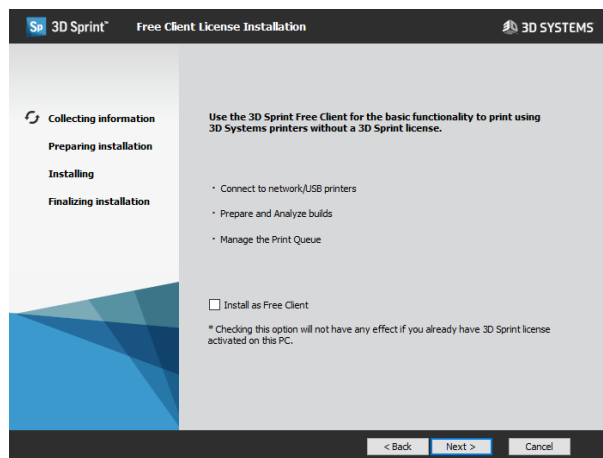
Sp 3D Sprint™ Free Client License Installation

3D SYSTEMS

Collecting information

Preparing installation

Installing

Finalizing installation

Use the 3D Sprint Free Client for the basic functionality to print using 3D Systems printers without a 3D Sprint license.

• Connect to network/USB printers

• Prepare and Analyze builds

• Manage the Print Queue

Install as Free Client

* Checking this option will not have any effect if you already have 3D Sprint license activated on this PC.

< Back

Next >

Cancel